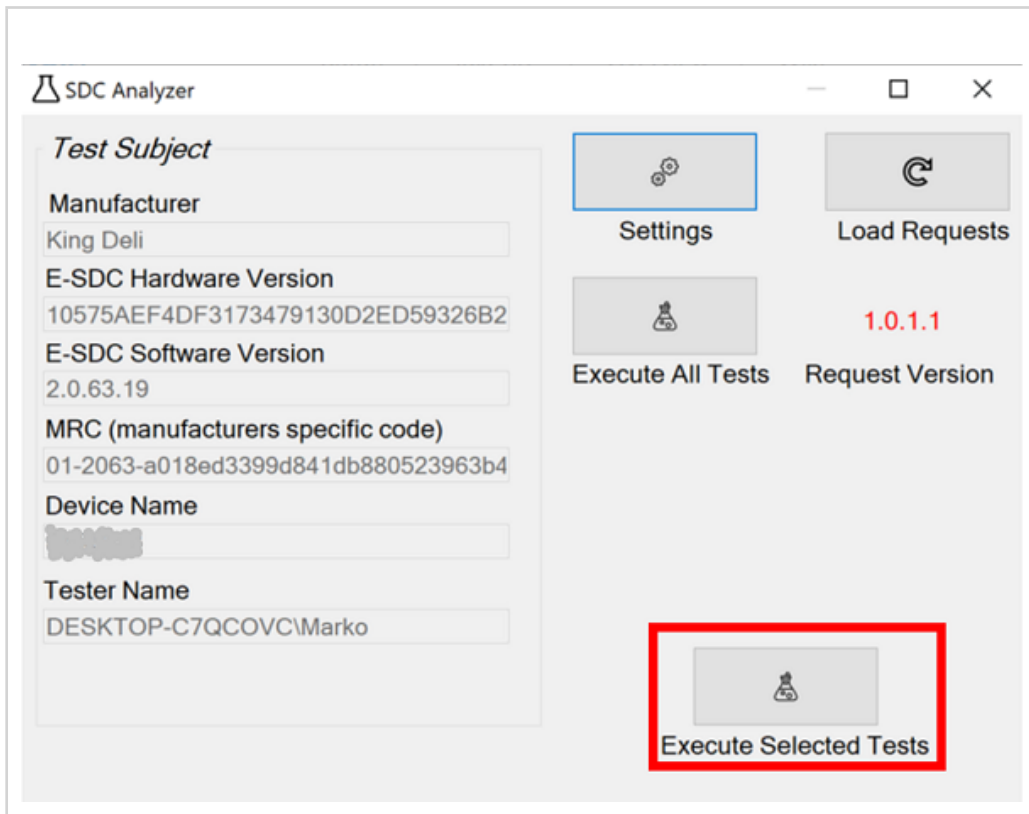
SDC Analyzer

Test Subject

Manufacturer
King Deli
E-SDC Hardware Version
10575AEF4DF3173479130D2ED59326B2
E-SDC Software Version
2.0.63.19
MRC (manufacturers specific code)
01-2063-a018ed3399d841db880523963b4
Device Name
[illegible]
Tester Name
DESKTOP-C7QCOVC\Marko

Settings

Load Requests

Execute All Tests

1.0.1.1
Request Version

Execute Selected Tests